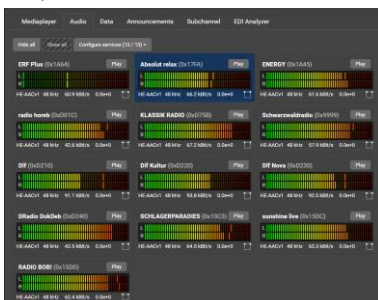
Mediaplayer Audio Data Announcements Subchannel EDI Analyzer

Hide all Show all Configure services (13 / 13)

ERF Plus (0x1A64) Play
L
R
HE-AACv1 48 kHz 60.9 kBit/s 0.0e+0

Absolut relax (0x17FA) Play
L
R
HE-AACv1 48 kHz 66.3 kBit/s 0.0e+0

ENERGY (0x1A45) Play
L
R
HE-AACv1 48 kHz 61.6 kBit/s 0.0e+0

radio horeb (0x061C) Play
L
R
HE-AACv1 48 kHz 42.6 kBit/s 0.0e+0

KLASSIK RADIO (0x0758) Play
L
R
HE-AACv1 48 kHz 57.2 kBit/s 0.0e+0

Schwarzwaldradio (0x9999) Play
L
R
HE-AACv1 48 kHz 57.9 kBit/s 0.0e+0

Dlf (0x0210) Play
L
R
HE-AACv1 48 kHz 91.1 kBit/s 0.0e+0

Dlf Kultur (0x0220) Play
L
R
HE-AACv1 48 kHz 93.8 kBit/s 0.0e+0

Dlf Nova (0x0230) Play
L
R
HE-AACv1 48 kHz 61.8 kBit/s 0.0e+0

DRadio DokDeb (0x0240) Play
L
R
HE-AACv1 48 kHz 42.5 kBit/s 0.0e+0

SCHLAGERPARADIES (0x10C3) Play
L
R
HE-AACv1 48 kHz 64.5 kBit/s 0.0e+0

sunshine live (0x150C) Play
L
R
HE-AACv1 48 kHz 62.3 kBit/s 0.0e+0

RADIO BOB! (0x1500) Play
L
R
HE-AACv1 48 kHz 60.4 kBit/s 0.0e+0